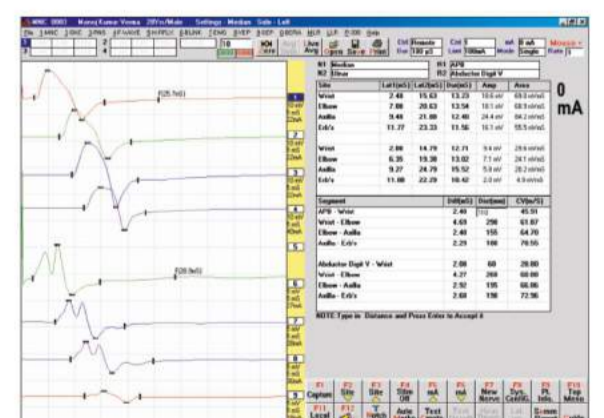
NMC 0003 Manoj Kumar Verma 28Yrs/Male Settings - Median Side - Left

File 1.MNC 2.SNC 3.PNS 4.F-WAVE 5.H-REFLX 6.BLINK 7.EMG 8.VEP 9.SEP 0.BERA H.LP 11.R F.100 Help

R1 Median
R2 Elbow

R1 APB
R2 Abductor Digit V

0 mA

| Site | Lat1(mS) | Lat2(mS) | Dur(mS) | Amp | Area |
|---|---|---|---|---|---|
| Wrist | 2.40 | 15.63 | 13.23 | 10.6 mV | 69.0 mVmS |
| Elbow | 7.08 | 20.63 | 13.54 | 10.1 mV | 68.9 mVmS |
| Axilla | 9.48 | 21.88 | 12.40 | 24.4 mV | 84.2 mVmS |
| Erb's | 11.77 | 23.33 | 11.56 | 10.7 mV | 55.5 mVmS |
| Wrist | 2.08 | 14.79 | 12.71 | 9.4 mV | 29.6 mVmS |
| Elbow | 6.35 | 19.38 | 13.02 | 7.1 mV | 24.1 mVmS |
| Axilla | 9.27 | 24.79 | 15.52 | 5.0 mV | 20.2 mVmS |
| Erb's | 11.98 | 22.29 | 10.42 | 2.0 mV | 4.9 mVmS |

| Segment | Diff(mS) | Dist(mm) | CV(m/S) |
|---|---|---|---|
| APB - Wrist | 2.40 | 110 | 45.91 |
| Wrist - Elbow | 4.69 | 290 | 61.87 |
| Elbow - Axilla | 2.40 | 155 | 64.70 |
| Axilla - Erb's | 2.29 | 180 | 78.55 |
| Abductor Digit V - Wrist | 2.08 | 60 | 28.80 |
| Wrist - Elbow | 4.27 | 260 | 60.00 |
| Elbow - Axilla | 2.92 | 195 | 66.86 |
| Axilla - Erb's | 2.60 | 190 | 72.96 |

NOTE:Type in Distance and Press Enter to Accept it

F25.7s(G)
F28.9s(G)

F1 Capture F2 Sens F3 Sens F4 Stim Off F5 mA F6 mA F7 New Nerve F8 Typ. Cont/SG. F9 Pt. Info. F10 Top Menu
F11 Local F12 Switch Auto Clear Text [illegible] S.mm